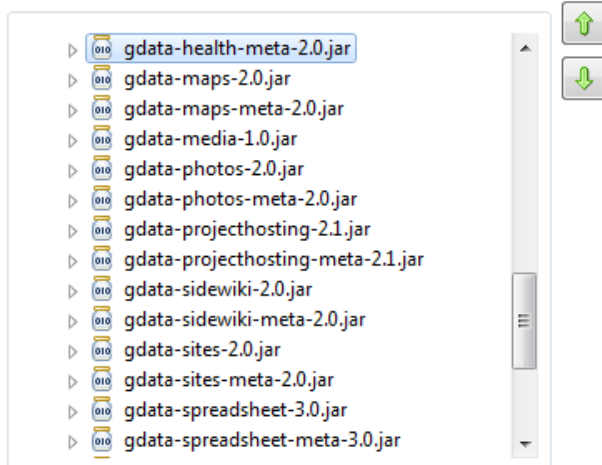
gdata-health-meta-2.0.jar
gdata-maps-2.0.jar
gdata-maps-meta-2.0.jar
gdata-media-1.0.jar
gdata-photos-2.0.jar
gdata-photos-meta-2.0.jar
gdata-projecthosting-2.1.jar
gdata-projecthosting-meta-2.1.jar
gdata-sidewiki-2.0.jar
gdata-sidewiki-meta-2.0.jar
gdata-sites-2.0.jar
gdata-sites-meta-2.0.jar
gdata-spreadsheet-3.0.jar
gdata-spreadsheet-meta-3.0.jar